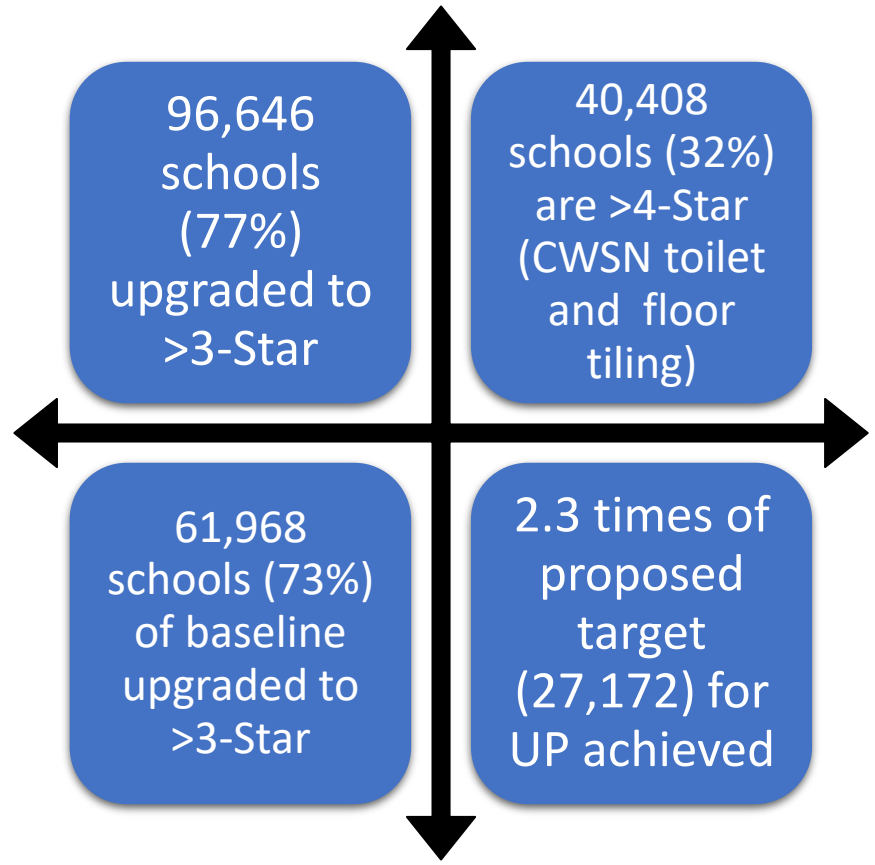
96,646 schools (77%) upgraded to >3-Star

40,408 schools (32%) are >4-Star (CWSN toilet and floor tiling)

61,968 schools (73%) of baseline upgraded to >3-Star

2.3 times of proposed target (27,172) for UP achieved